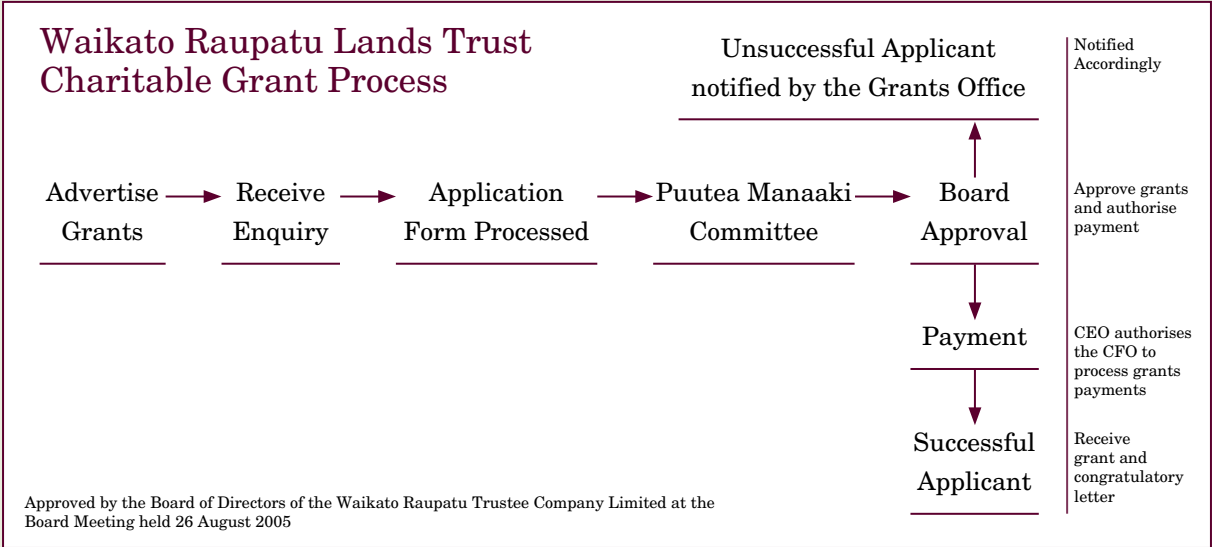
Waikato Raupatu Lands Trust
Charitable Grant Process

Unsuccessful Applicant notified by the Grants Office

Notified Accordingly

Advertise Grants

Receive Enquiry

Application Form Processed

Puutea Manaaki Committee

Board Approval

Approve grants and authorise payment

Payment

CEO authorises the CFO to process grants payments

Successful Applicant

Receive grant and congratulatory letter

Approved by the Board of Directors of the Waikato Raupatu Trustee Company Limited at the Board Meeting held 26 August 2005